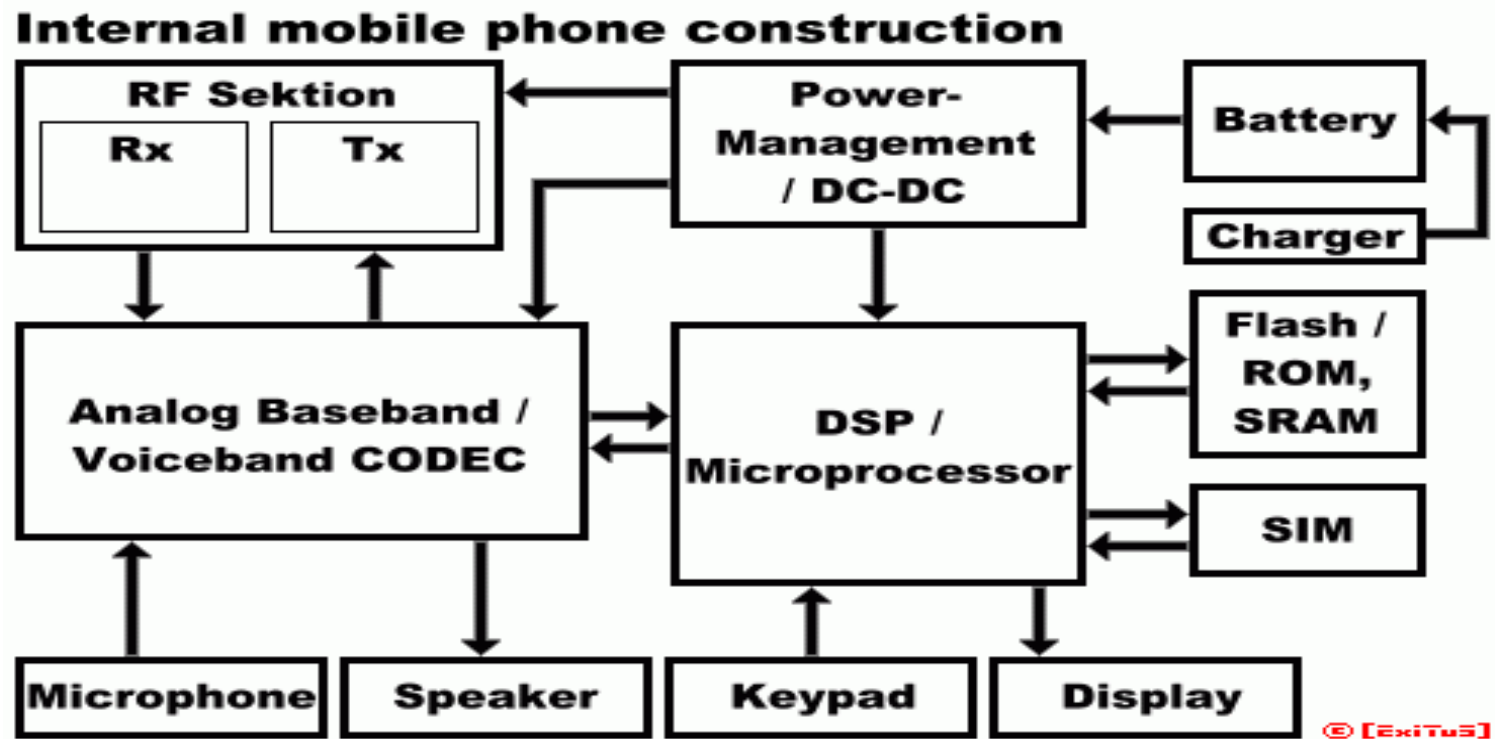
Internal mobile phone construction

RF Sektion

Rx

Tx

Power-Management / DC-DC

Battery

Charger

Analog Baseband / Voiceband CODEC

DSP / Microprocessor

Flash / ROM, SRAM

SIM

Microphone

Speaker

Keypad

Display

© [ExiTuS]